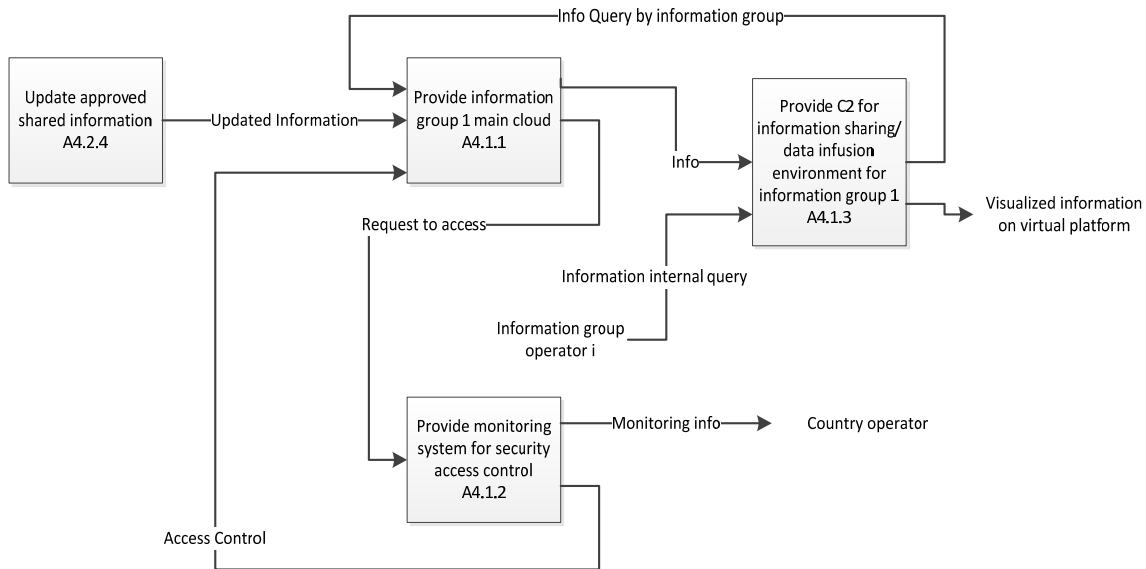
Info Query by information group

Update approved shared information
A4.2.4

Updated Information

Provide information group 1 main cloud
A4.1.1

Info

Provide C2 for information sharing/ data infusion environment for information group 1
A4.1.3

Visualized information on virtual platform

Request to access

Information internal query

Information group operator i

Provide monitoring system for security access control
A4.1.2

Monitoring info

Country operator

Access Control